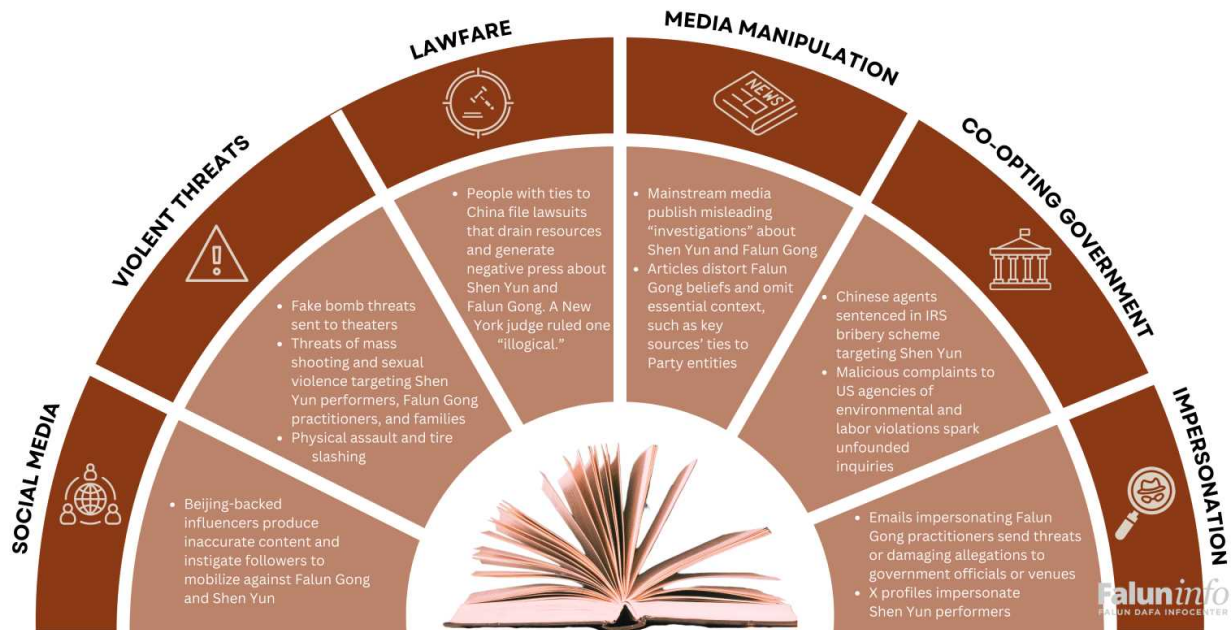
SOCIAL MEDIA

- Beijing-backed influencers produce inaccurate content and instigate followers to mobilize against Falun Gong and Shen Yun

VIOLENT THREATS

- Fake bomb threats sent to theaters
- Threats of mass shooting and sexual violence targeting Shen Yun performers, Falun Gong practitioners, and families
- Physical assault and tire slashing

LAWFARE

- People with ties to China file lawsuits that drain resources and generate negative press about Shen Yun and Falun Gong. A New York judge ruled one "illogical."

MEDIA MANIPULATION

NEWS

- Mainstream media publish misleading "investigations" about Shen Yun and Falun Gong
- Articles distort Falun Gong beliefs and omit essential context, such as key sources' ties to Party entities

CO-OPTING GOVERNMENT

- Chinese agents sentenced in IRS bribery scheme targeting Shen Yun
- Malicious complaints to US agencies of environmental and labor violations spark unfounded inquiries

IMPERSONATION

- Emails impersonating Falun Gong practitioners send threats or damaging allegations to government officials or venues
- X profiles impersonate Shen Yun performers

Faluninfo
FALUN DAFA INFOCENTER